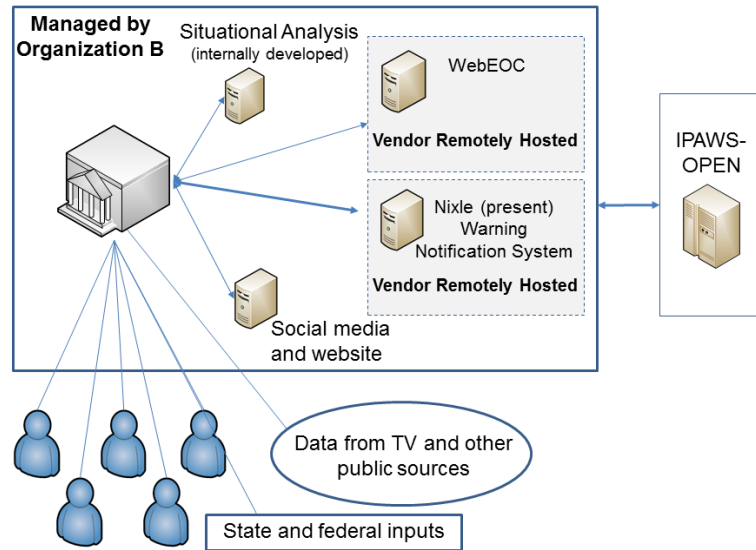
Managed by Organization B

Situational Analysis (internally developed)

WebEOC

Vendor Remotely Hosted

Nixle (present) Warning Notification System

Vendor Remotely Hosted

Social media and website

IPAWS-OPEN

Data from TV and other public sources

State and federal inputs